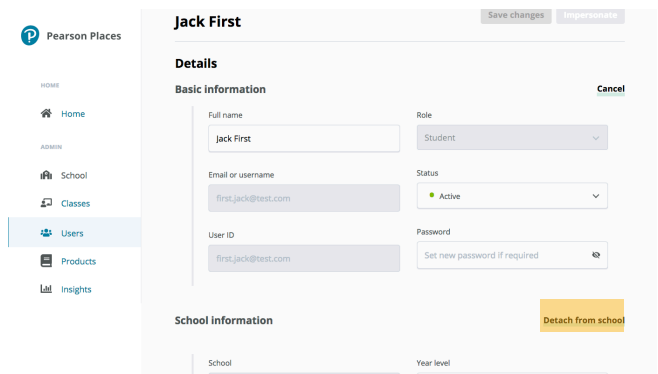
Pearson Places

HOME

Home

ADMIN

School

Classes

Users

Products

Insights

Jack First

Save changes

Impersonate

Details

Basic information

Cancel

Full name

Jack First

Role

Student

Email or username

first.jack@test.com

Status

Active

User ID

first.jack@test.com

Password

Set new password if required

School information

Detach from school

School

Year level